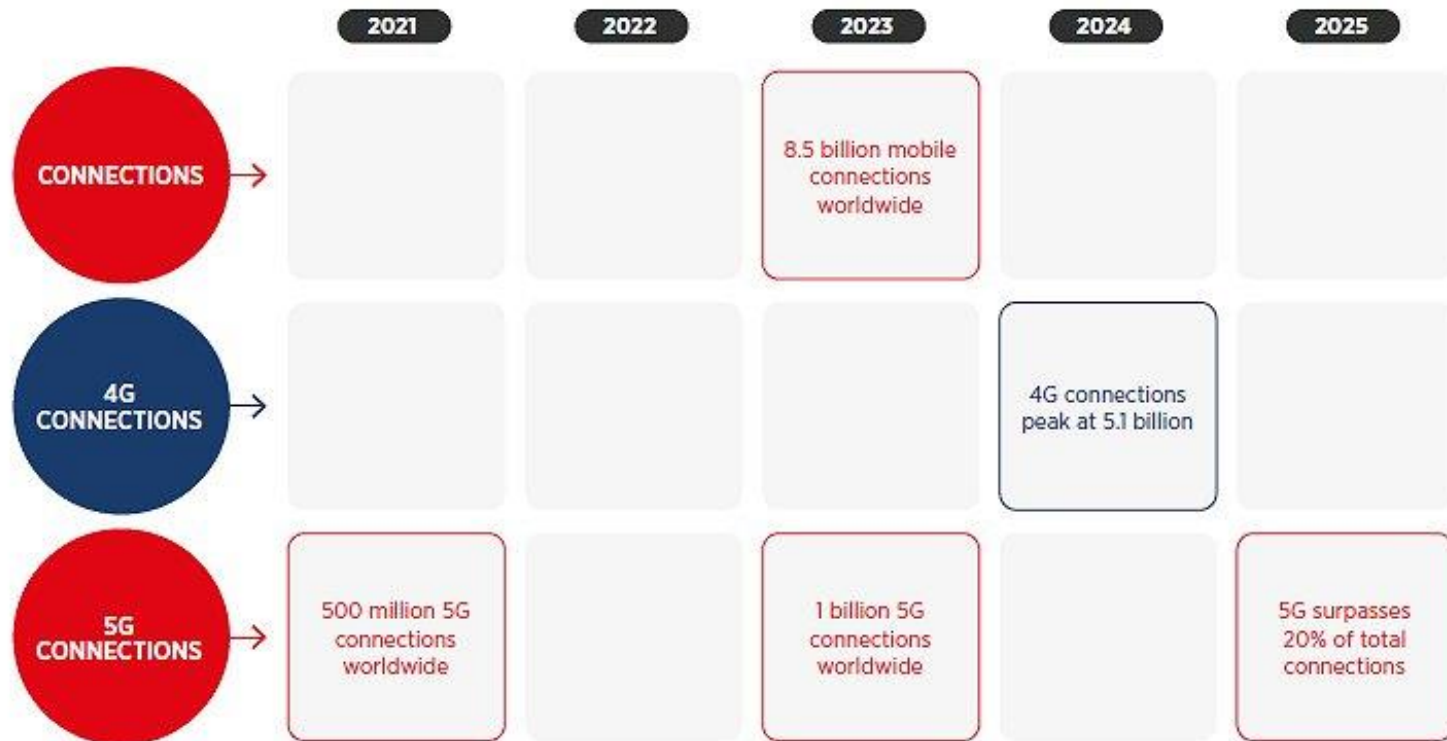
| | 2021 | 2022 | 2023 | 2024 | 2025 |
|---|---|---|---|---|---|
| CONNECTIONS | | | 8.5 billion mobile connections worldwide | | |
| 4G CONNECTIONS | | | | 4G connections peak at 5.1 billion | |
| 5G CONNECTIONS | 500 million 5G connections worldwide | | 1 billion 5G connections worldwide | | 5G surpasses 20% of total connections |